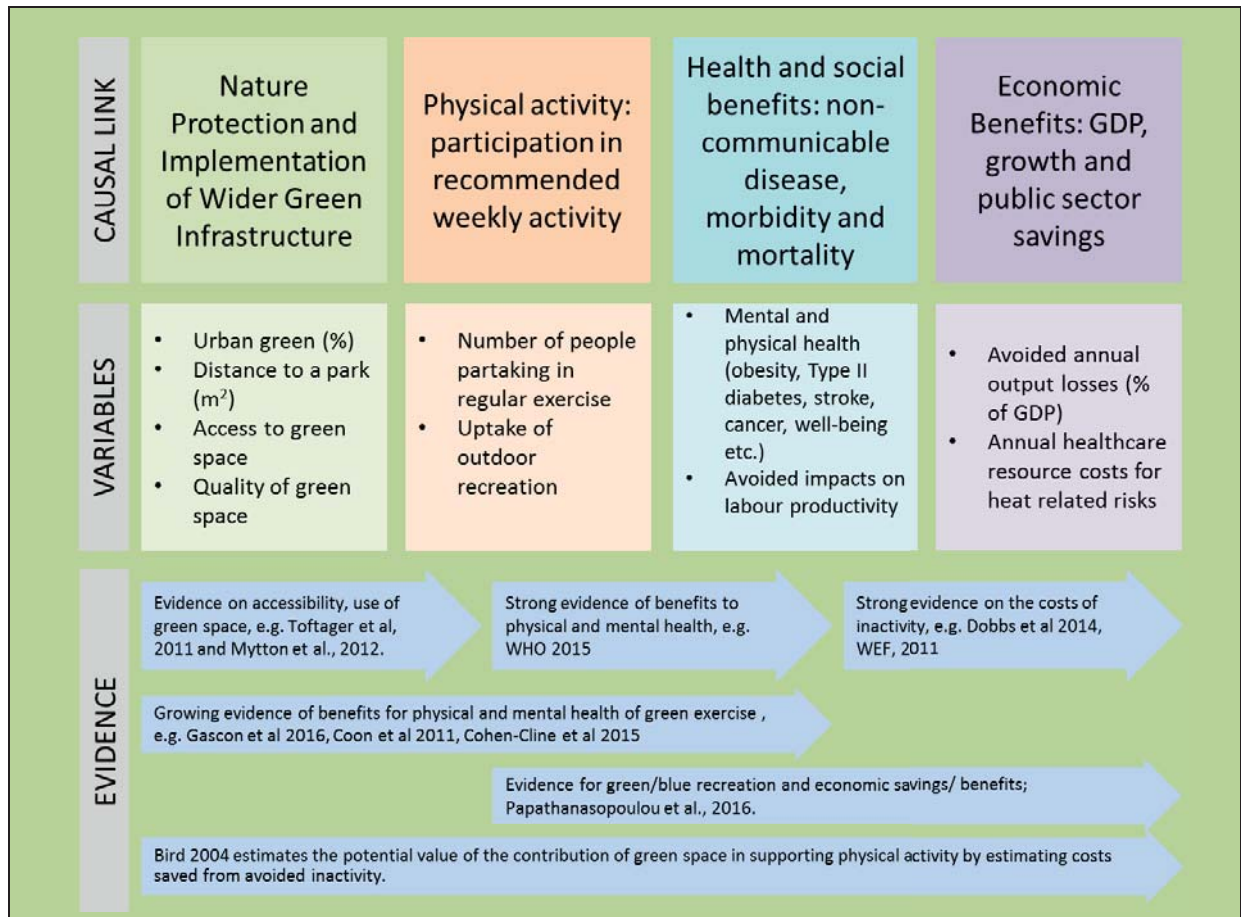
CAUSAL LINK

Nature Protection and Implementation of Wider Green Infrastructure

Physical activity: participation in recommended weekly activity

Health and social benefits: non-communicable disease, morbidity and mortality

Economic Benefits: GDP, growth and public sector savings

VARIABLES

- Urban green (%)
- Distance to a park ($m^2$)
- Access to green space
- Quality of green space

- Number of people partaking in regular exercise
- Uptake of outdoor recreation

- Mental and physical health (obesity, Type II diabetes, stroke, cancer, well-being etc.)
- Avoided impacts on labour productivity

- Avoided annual output losses (% of GDP)
- Annual healthcare resource costs for heat related risks

EVIDENCE

Evidence on accessibility, use of green space, e.g. Toftager et al, 2011 and Mytton et al., 2012.

Strong evidence of benefits to physical and mental health, e.g. WHO 2015

Strong evidence on the costs of inactivity, e.g. Dobbs et al 2014, WEF, 2011

Growing evidence of benefits for physical and mental health of green exercise , e.g. Gascon et al 2016, Coon et al 2011, Cohen-Cline et al 2015

Evidence for green/blue recreation and economic savings/ benefits; Papathanasopoulou et al., 2016.

Bird 2004 estimates the potential value of the contribution of green space in supporting physical activity by estimating costs saved from avoided inactivity.